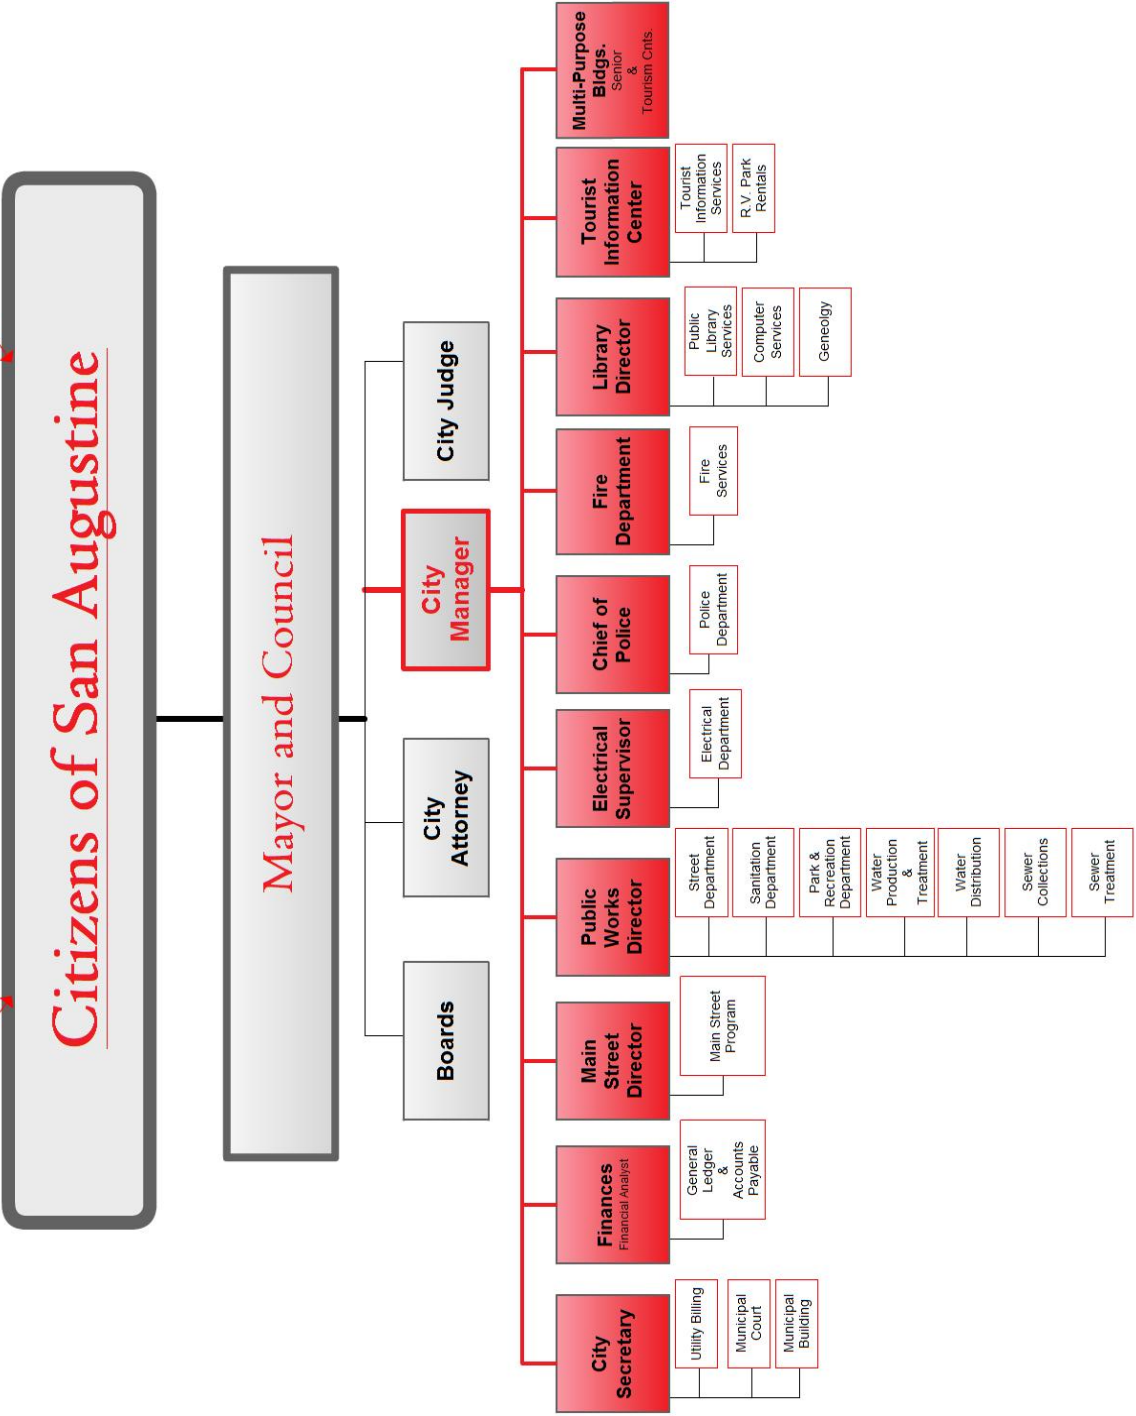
Citizens of San Augustine

Mayor and Council

City Judge

City Manager

City Attorney

Boards

Multi-Purpose Bldgs. Senior & Tourism Cnts.

Tourist Information Center

Tourist Information Services

R.V. Park Rentals

Library Director

Public Library Services

Computer Services

Geneolgy

Fire Department

Fire Services

Chief of Police

Police Department

Electrical Supervisor

Electrical Department

Public Works Director

Street Department

Sanitation Department

Park & Recreation Department

Water Production & Treatment

Water Distribution

Sewer Collections

Sewer Treatment

Main Street Director

Main Street Program

Finances Financial Analyst

General Ledger & Accounts Payable

City Secretary

Utility Billing

Municipal Court

Municipal Building